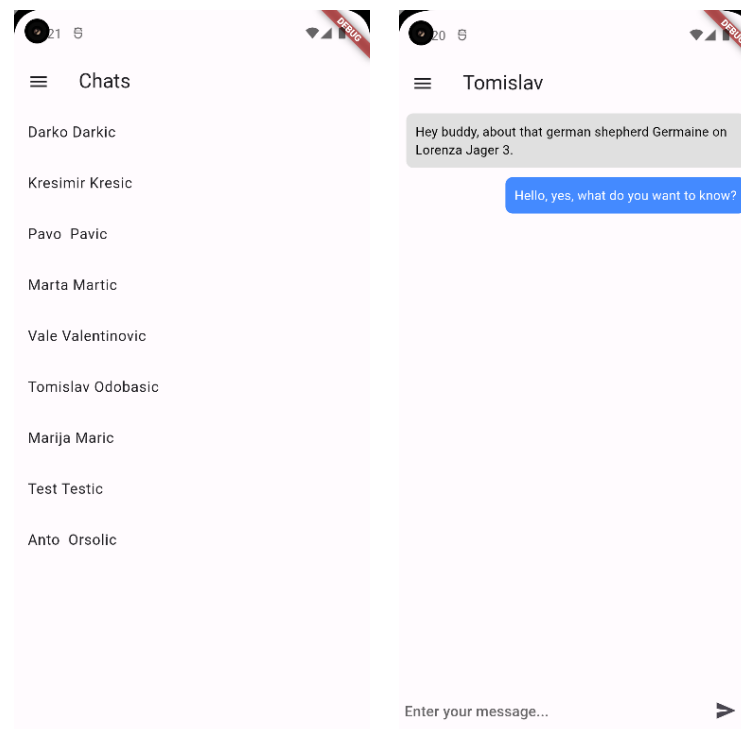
21 S
DEBUG

Chats

Darko Darkic

Kresimir Kresic

Pavo Pavic

Marta Martic

Vale Valentinovic

Tomislav Odobasic

Marija Maric

Test Testic

Anto Orsolic

20 S
DEBUG

Tomislav

Hey buddy, about that german shepherd Germaine on Lorenza Jager 3.

Hello, yes, what do you want to know?

Enter your message...